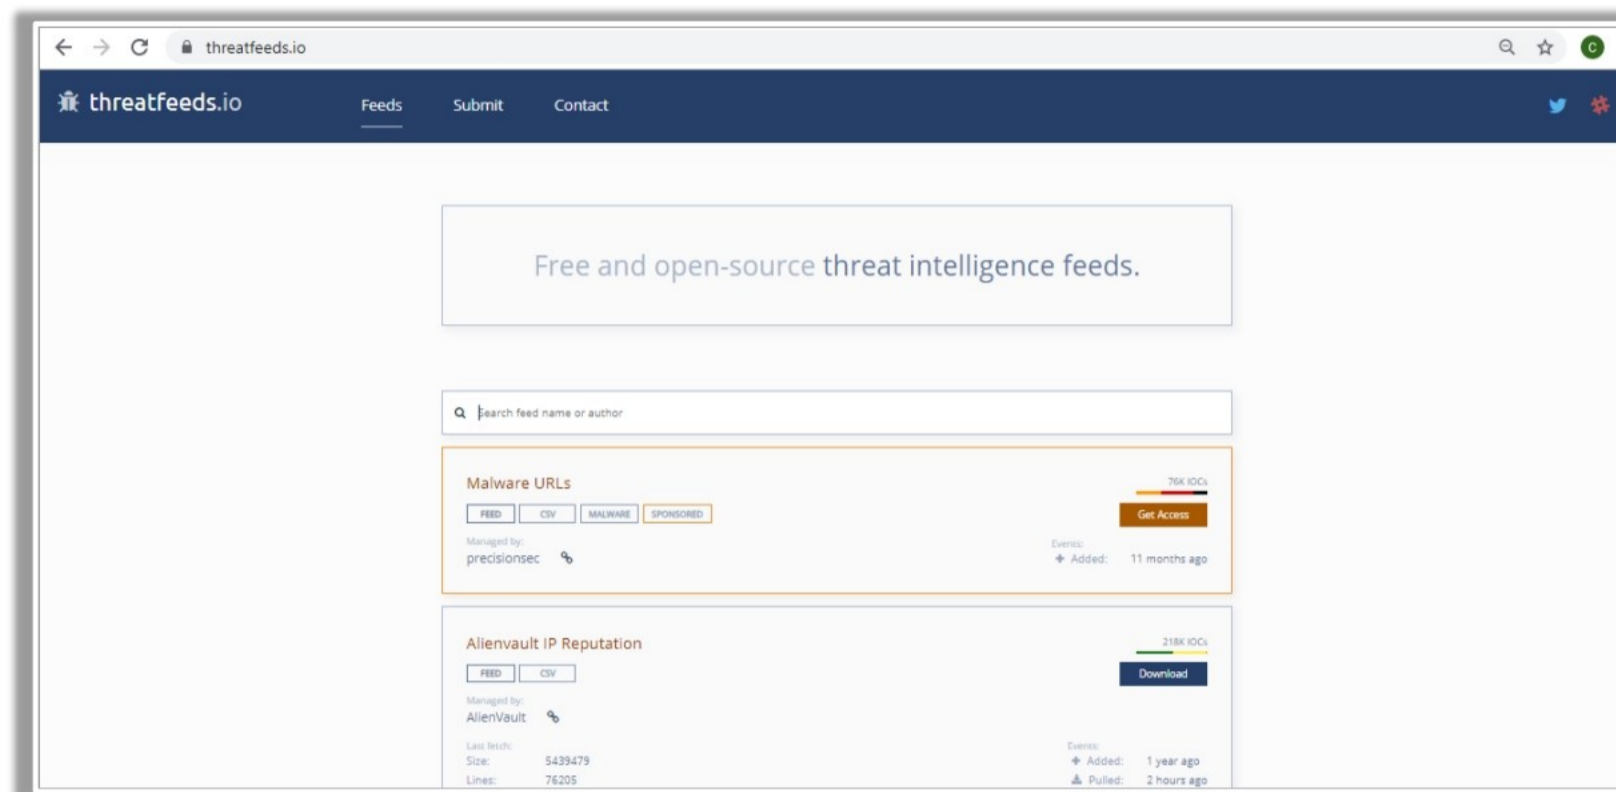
threatfeeds.io

threatfeeds.io Feeds Submit Contact

Free and open-source threat intelligence feeds.

Search feed name or author

Malware URLs
FEED CSV MALWARE SPONSORED
Managed by:
precisionsec
76K IOCs
Get Access
Events:
Added: 11 months ago

Alienvault IP Reputation
FEED CSV
Managed by:
AlienVault
218K IOCs
Download
Last fetch:
Size: 5439479
Lines: 76205
Events:
Added: 1 year ago
Pulled: 2 hours ago